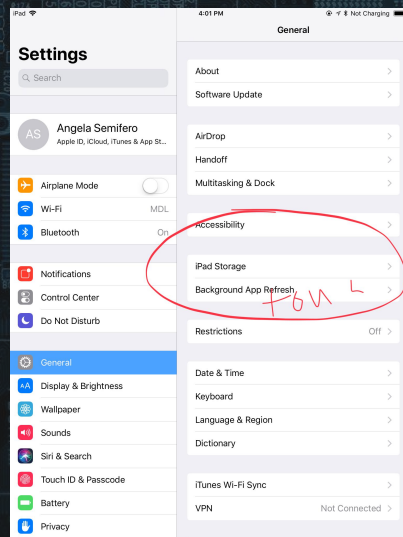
iPad
4:01 PM
Not Charging

Settings

Search

AS
Angela Semifero
Apple ID, iCloud, iTunes & App St...

Airplane Mode
Wi-Fi
MDL
Bluetooth
On

Notifications
Control Center
Do Not Disturb

General
Display & Brightness
Wallpaper
Sounds
Siri & Search
Touch ID & Passcode
Battery
Privacy

General

About
Software Update

AirDrop
Handoff
Multitasking & Dock

Accessibility

iPad Storage
Background App Refresh

four

Restrictions
Off

Date & Time
Keyboard
Language & Region
Dictionary

iTunes Wi-Fi Sync
VPN
Not Connected